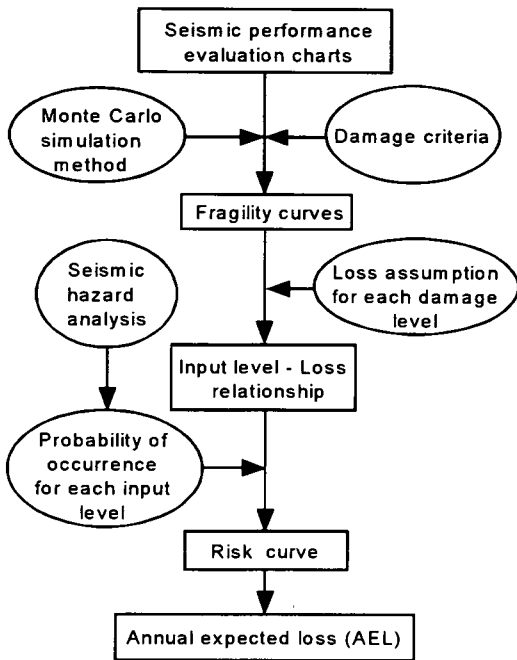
Seismic performance evaluation charts

Monte Carlo simulation method

Damage criteria

Fragility curves

Seismic hazard analysis

Loss assumption for each damage level

Input level - Loss relationship

Probability of occurrence for each input level

Risk curve

Annual expected loss (AEL)